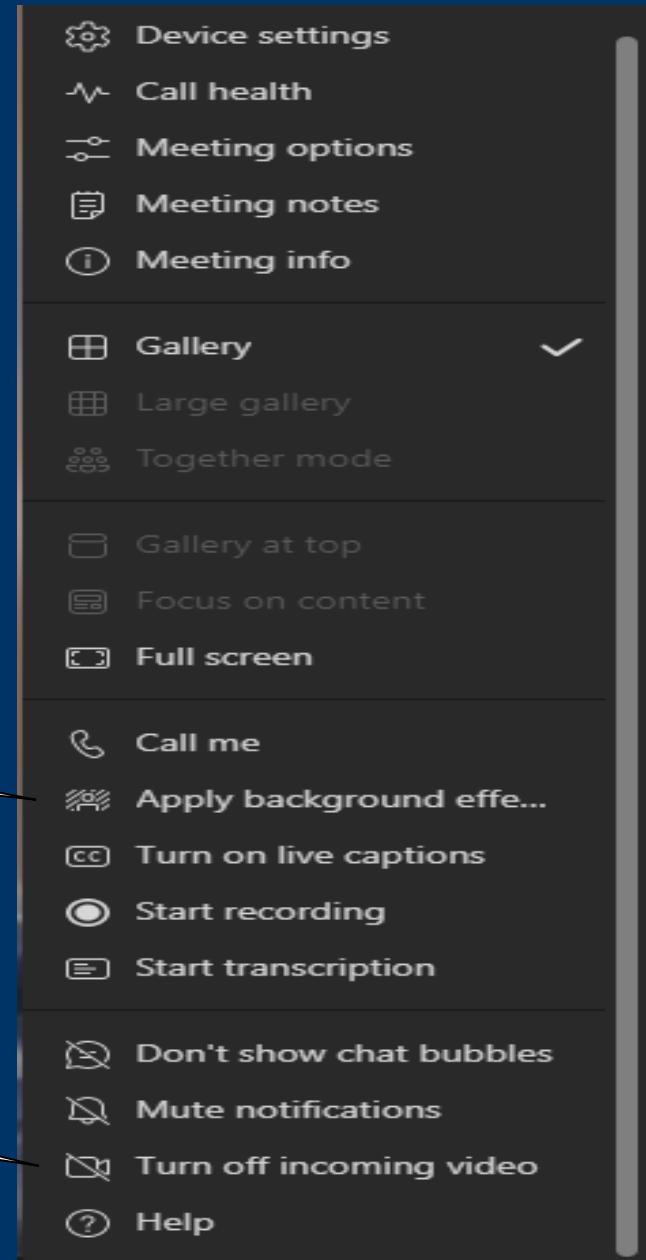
Device settings
Call health
Meeting options
Meeting notes
Meeting info

Gallery
Large gallery
Together mode

Gallery at top
Focus on content
Full screen

Call me
Apply background effe...
Turn on live captions
Start recording
Start transcription

Don't show chat bubbles
Mute notifications
Turn off incoming video
Help